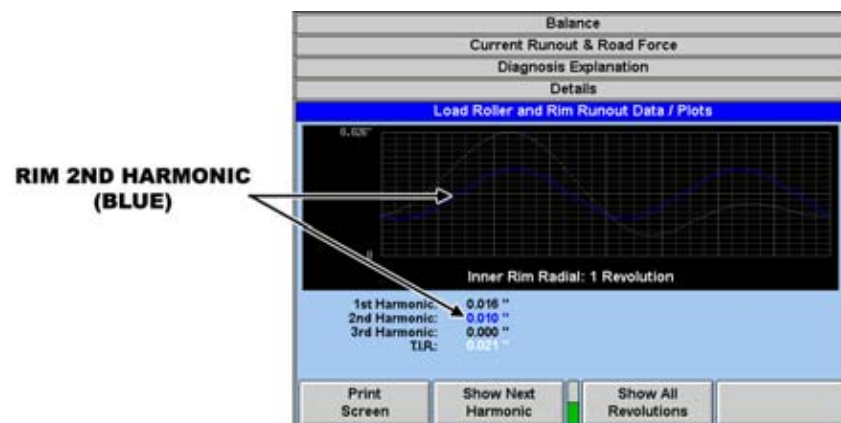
RIM 2ND HARMONIC (BLUE)

Balance
Current Runout & Road Force
Diagnosis Explanation
Details
Load Roller and Rim Runout Data / Plots

0.026"

0

Inner Rim Radial: 1 Revolution

1st Harmonic: 0.016 "
2nd Harmonic: 0.010 "
3rd Harmonic: 0.000 "
T.I.R.: 0.021 "

Print Screen
Show Next Harmonic
Show All Revolutions